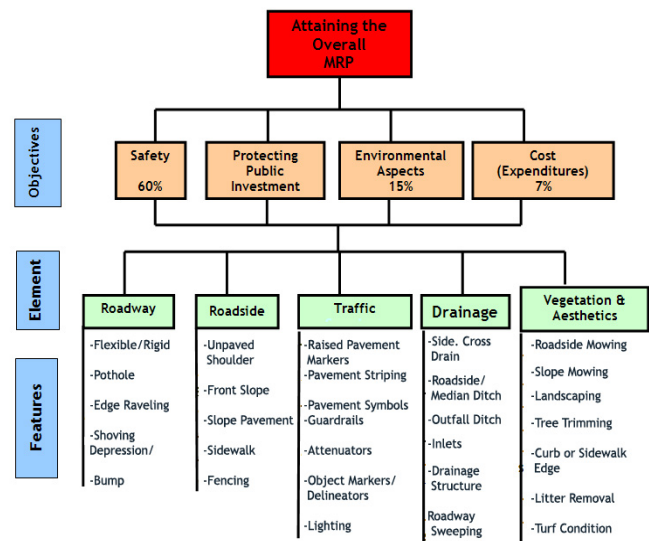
Attaining the Overall MRP

Objectives

Safety 60%

Protecting Public Investment

Environmental Aspects 15%

Cost (Expenditures) 7%

Element

Roadway

Roadside

Traffic

Drainage

Vegetation & Aesthetics

Features

-Flexible/Rigid
-Pothole
-Edge Raveling
-Shoving Depression/
-Bump

-Unpaved Shoulder
-Front Slope
-Slope Pavement
-Sidewalk
-Fencing

-Raised Pavement Markers
-Pavement Striping
-Pavement Symbols
-Guardrails
-Attenuators
-Object Markers/ Delineators
-Lighting

-Side. Cross Drain
-Roadside/ Median Ditch
-Outfall Ditch
-Inlets
-Drainage Structure
Roadway Sweeping

-Roadside Mowing
-Slope Mowing
-Landscaping
-Tree Trimming
-Curb or Sidewalk Edge
-Litter Removal
-Turf Condition